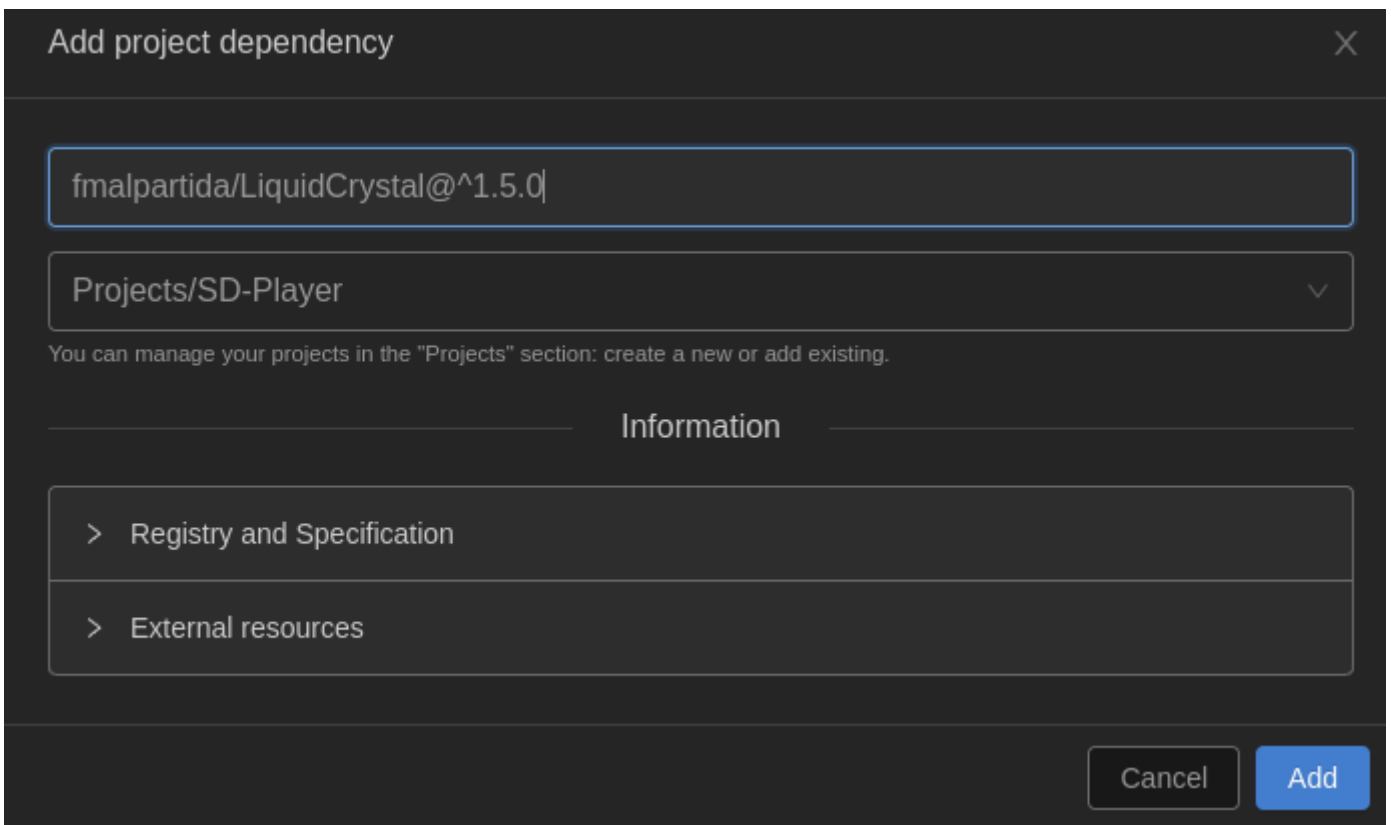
Add project dependency

×

fmalpartida/LiquidCrystal@^1.5.0

Projects/SD-Player

You can manage your projects in the "Projects" section: create a new or add existing.

Information

> Registry and Specification

> External resources

Cancel

Add